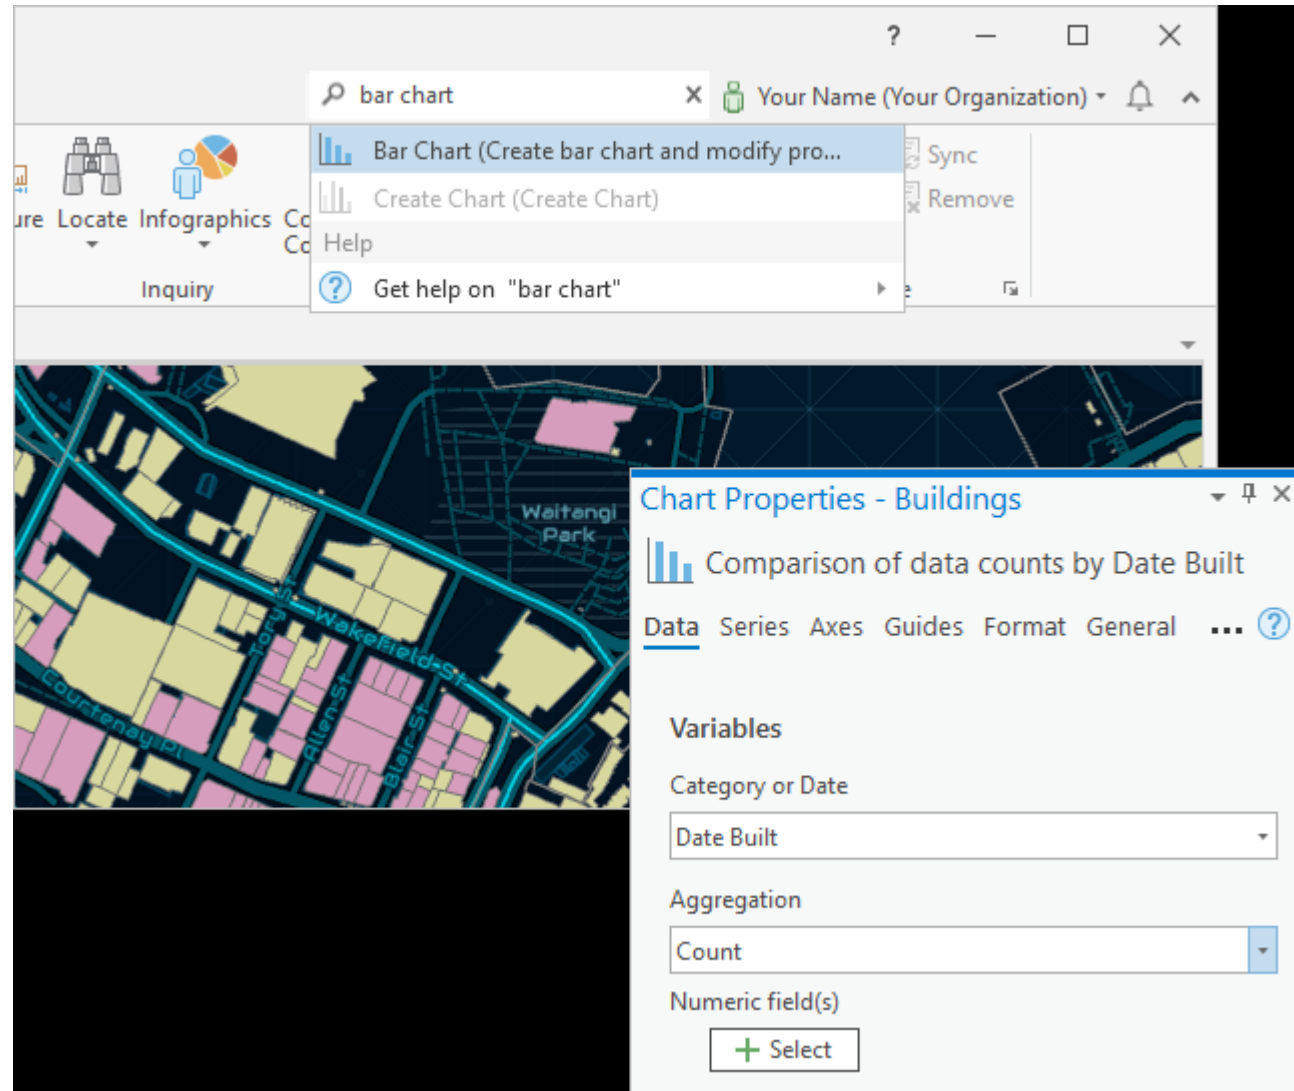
?

bar chart

Your Name (Your Organization)

Bar Chart (Create bar chart and modify pro...

Create Chart (Create Chart)

Help

Get help on "bar chart"

Sync

Remove

ure Locate Infographics Co Co

Inquiry

Waitangi Park

Wakefield St

Courtenay Pl

Allen St

Blair St

Tory St

Chart Properties - Buildings

Comparison of data counts by Date Built

Data Series Axes Guides Format General ...

Variables

Category or Date

Date Built

Aggregation

Count

Numeric field(s)

Select